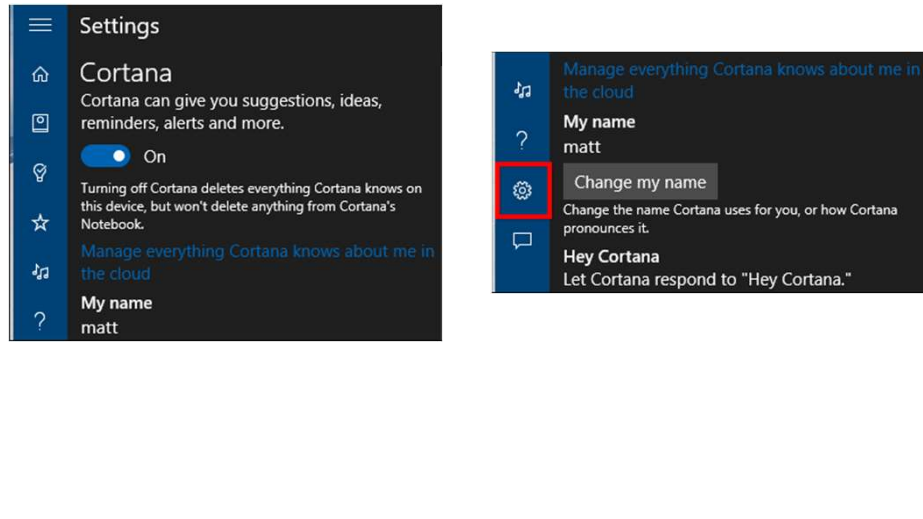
Settings

Cortana

Cortana can give you suggestions, ideas, reminders, alerts and more.

On

Turning off Cortana deletes everything Cortana knows on this device, but won't delete anything from Cortana's Notebook.

Manage everything Cortana knows about me in the cloud

My name

matt

?

Manage everything Cortana knows about me in the cloud

My name

matt

Change my name

Change the name Cortana uses for you, or how Cortana pronounces it.

Hey Cortana

Let Cortana respond to "Hey Cortana."